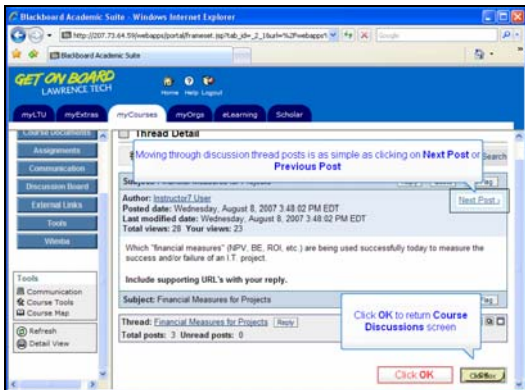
Blackboard Academic Suite - Windows Internet Explorer

http://207.73.64.59/webapps/portal/frameset.jsp?tab_id=_2_1&url=%2Fwebapps%

Google

Blackboard Academic Suite

GET ON BOARD
LAWRENCE TECH

Home Help Logout

myLTU myExtras myCourses myOrgs eLearning Scholar

Course Documents
Assignments
Communication
Discussion Board
External Links
Tools
Wimba

Tools
Communication
Course Tools
Course Map

Refresh
Detail View

Thread Detail

Moving through discussion thread posts is as simple as clicking on **Next Post** or **Previous Post**

Search

Subject: Financial Measures for Projects

Flag

Author: Instructor7 User
Posted date: Wednesday, August 8, 2007 3:48:02 PM EDT
Last modified date: Wednesday, August 8, 2007 3:48:02 PM EDT
Total views: 28 Your views: 23

Next Post ›

Which "financial measures" (NPV, BE, ROI, etc.) are being used successfully today to measure the success and/or failure of an I.T. project.

Include supporting URL's with your reply.

Subject: Financial Measures for Projects

Flag

Thread: Financial Measures for Projects Reply

Total posts: 3 Unread posts: 0

Click **OK** to return **Course Discussions** screen

Click **OK**

OK